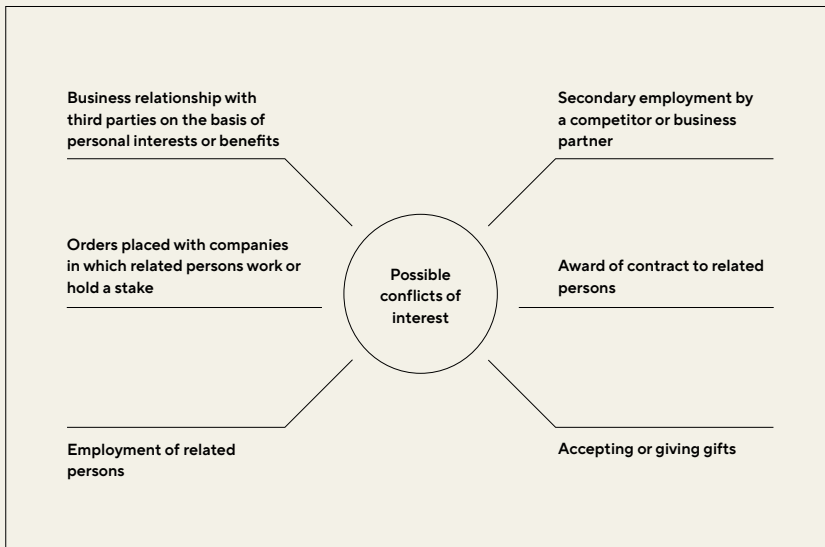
Business relationship with third parties on the basis of personal interests or benefits

Secondary employment by a competitor or business partner

Orders placed with companies in which related persons work or hold a stake

Possible conflicts of interest

Award of contract to related persons

Employment of related persons

Accepting or giving gifts